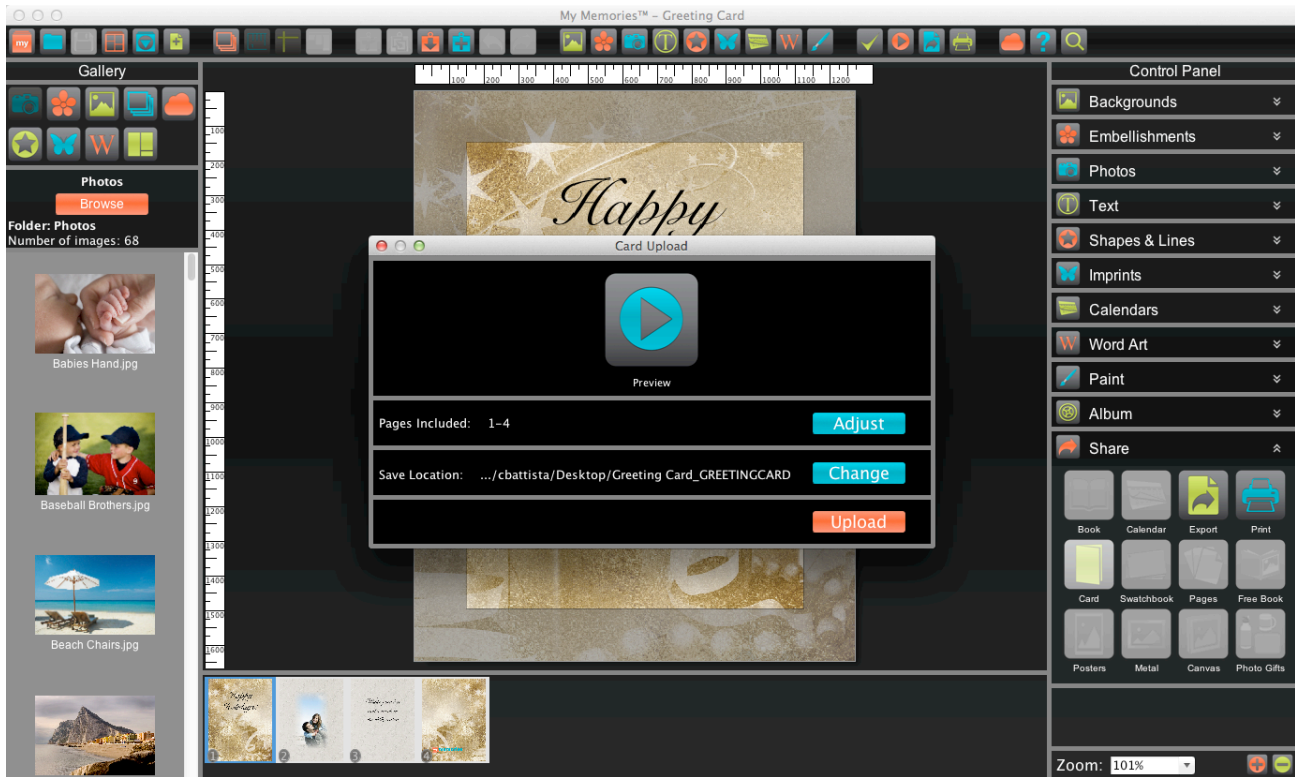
My Memories™ - Greeting Card

my

Gallery

Photos
Browse
Folder: Photos
Number of images: 68

Babies Hand.jpg

Baseball Brothers.jpg

Beach Chairs.jpg

100 200 300 400 500 600 700 800 900 1000 1100 1200

100 200 300 400 500 600 700 800 900 1000 1100 1200 1300 1400 1500 1600

Happy

Card Upload

Preview

Pages Included: 1-4
Adjust

Save Location: .../cbattista/Desktop/Greeting Card_GREETINGCARD
Change

Upload

1 2 3 4

Control Panel

Backgrounds
Embellishments
Photos
Text
Shapes & Lines
Imprints
Calendars
Word Art
Paint
Album
Share

Book
Calendar
Export
Print
Card
Swatchbook
Pages
Free Book
Posters
Metal
Canvas
Photo Gifts

Zoom: 101%